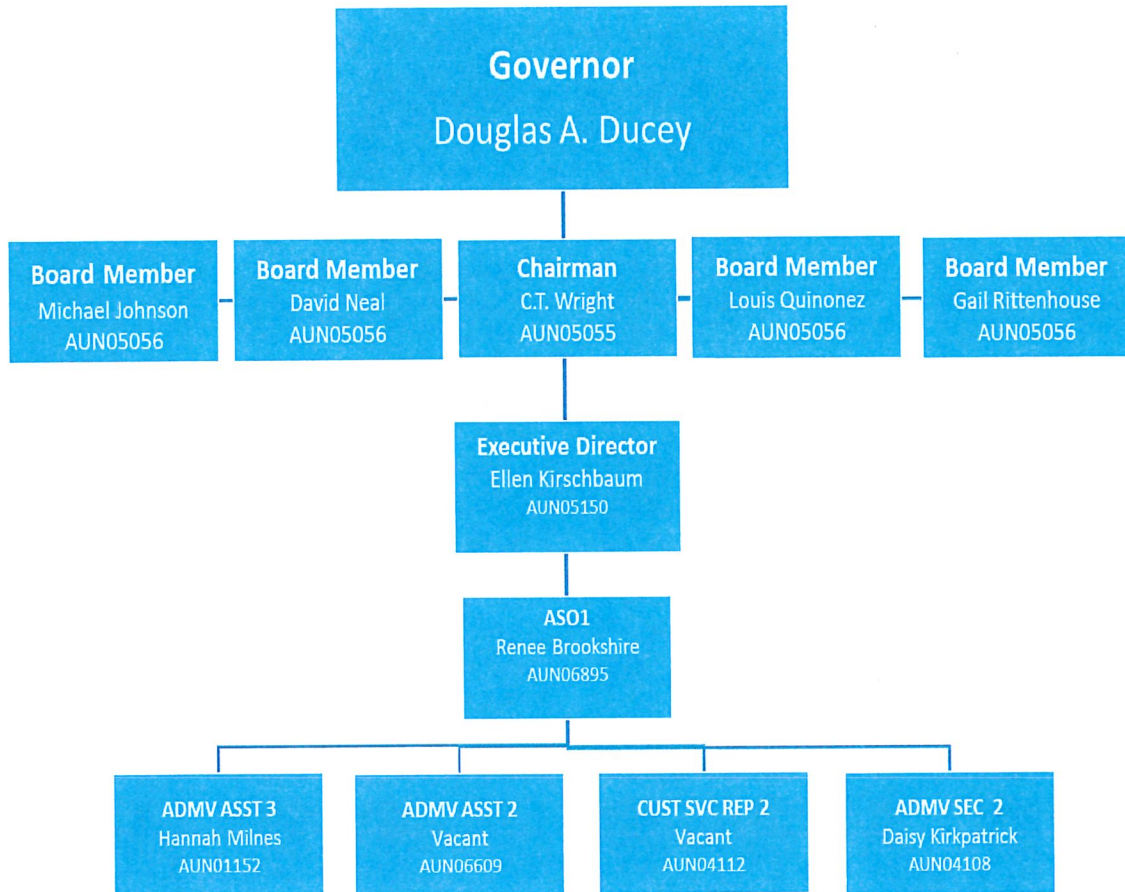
Governor
Douglas A. Ducey

Board Member
Michael Johnson
AUN05056

Board Member
David Neal
AUN05056

Chairman
C.T. Wright
AUN05055

Board Member
Louis Quinonez
AUN05056

Board Member
Gail Rittenhouse
AUN05056

Executive Director
Ellen Kirschbaum
AUN05150

ASO1
Renee Brookshire
AUN06895

ADMV ASST 3
Hannah Milnes
AUN01152

ADMV ASST 2
Vacant
AUN06609

CUST SVC REP 2
Vacant
AUN04112

ADMV SEC 2
Daisy Kirkpatrick
AUN04108